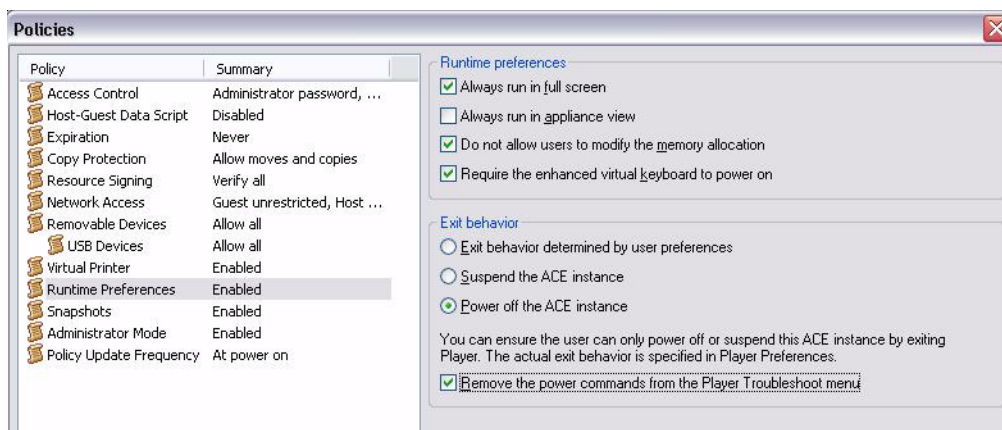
Policies

| Policy | Summary |
|---|---|
| Access Control | Administrator password, ... |
| Host-Guest Data Script | Disabled |
| Expiration | Never |
| Copy Protection | Allow moves and copies |
| Resource Signing | Verify all |
| Network Access | Guest unrestricted, Host ... |
| Removable Devices | Allow all |
| USB Devices | Allow all |
| Virtual Printer | Enabled |
| Runtime Preferences | Enabled |
| Snapshots | Enabled |
| Administrator Mode | Enabled |
| Policy Update Frequency | At power on |

Runtime preferences

Always run in full screen

Always run in appliance view

Do not allow users to modify the memory allocation

Require the enhanced virtual keyboard to power on

Exit behavior

Exit behavior determined by user preferences

Suspend the ACE instance

Power off the ACE instance

You can ensure the user can only power off or suspend this ACE instance by exiting Player. The actual exit behavior is specified in Player Preferences.

Remove the power commands from the Player Troubleshoot menu